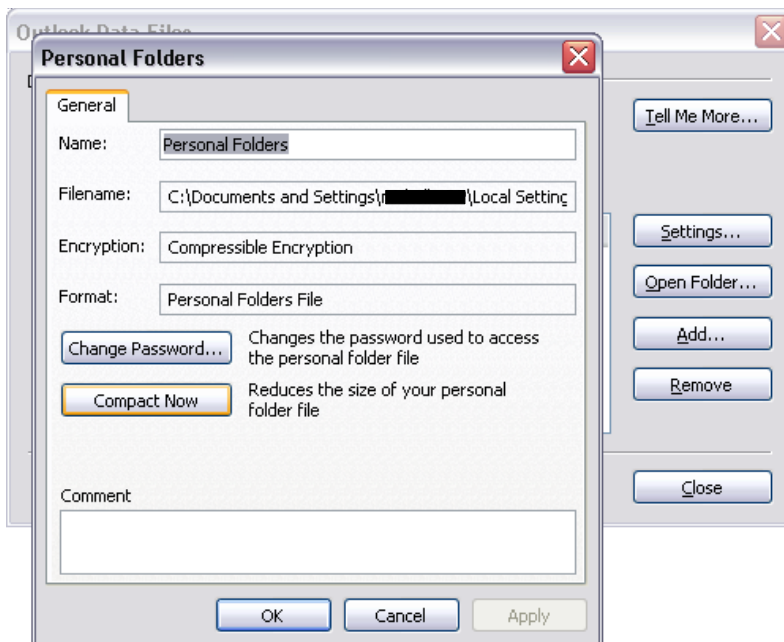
Outlook Data Files

Personal Folders

General

Name: Personal Folders

Filename: C:\Documents and Settings\r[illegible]\Local Setting

Encryption: Compressible Encryption

Format: Personal Folders File

Change Password... Changes the password used to access the personal folder file

Compact Now Reduces the size of your personal folder file

Comment

OK Cancel Apply

Tell Me More...

Settings...

Open Folder...

Add...

Remove

Close